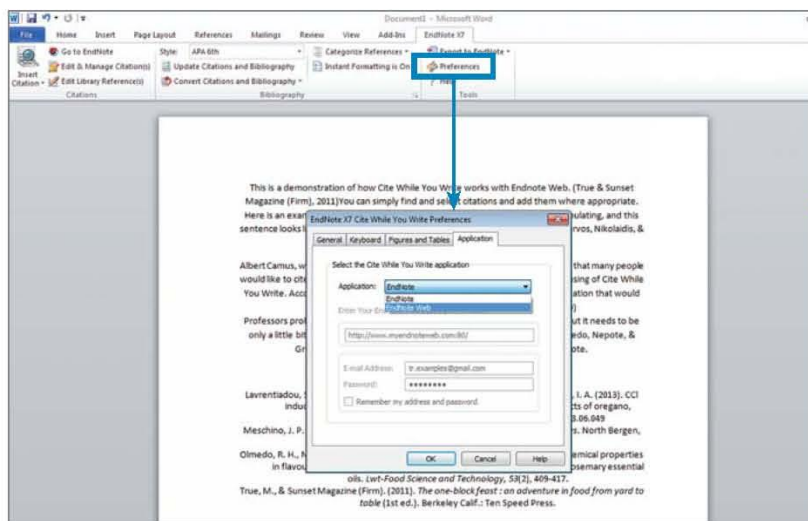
Document1 - Microsoft Word

File Home Insert Page Layout References Mailings Review View Add-Ins EndNote X7

Go to EndNote
Edit & Manage Citation(s)
Edit Library Reference(s)
Insert Citation
Citations

Style: APA 6th
Update Citations and Bibliography
Convert Citations and Bibliography
Categorize References
Instant Formatting is On
Bibliography

Export to EndNote
Preferences
Help
Tools

This is a demonstration of how Cite While You Write works with Endnote Web. (True & Sunset Magazine (Firm), 2011)You can simply find and select citations and add them where appropriate. Here is an exam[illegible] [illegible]ulating, and this sentence looks l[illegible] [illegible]rvos, Nikolaidis, &

Albert Camus, w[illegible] that many people would like to cit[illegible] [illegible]sing of Cite While You Write. Acc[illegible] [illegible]ation that would

Professors pro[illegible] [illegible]t it needs to be only a little bit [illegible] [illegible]edo, Nepote, & Gr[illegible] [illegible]ote.

Lavrentiadou, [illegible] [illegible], I. A. (2013). CCl indu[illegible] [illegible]cts of oregano, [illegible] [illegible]6.049
Meschino, J. P. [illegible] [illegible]s. North Bergen,

Olmedo, R. H., N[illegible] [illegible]emical properties in flavou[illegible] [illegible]osemary essential oils. Lwt-Food Science and Technology, 53(2), 409-417.
True, M., & Sunset Magazine (Firm). (2011). The one-block feast : an adventure in food from yard to table (1st ed.). Berkeley Calif.: Ten Speed Press.

EndNote X7 Cite While You Write Preferences
General Keyboard Figures and Tables Application
Select the Cite While You Write application
Application: EndNote
EndNote
EndNote Web
Enter Your En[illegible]
http://www.myendnoteweb.com/EndNoteWeb/
E-mail Address: tr.examples@gmail.com
Password: ••••••••
Remember my address and password
OK Cancel Help